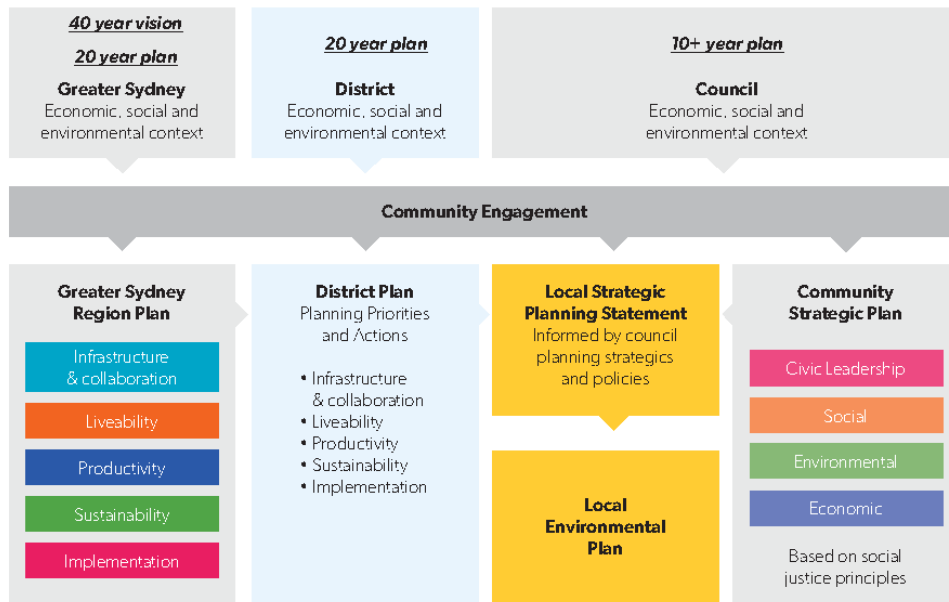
40 year vision
20 year plan
Greater Sydney
Economic, social and environmental context

20 year plan
District
Economic, social and environmental context

10+ year plan
Council
Economic, social and environmental context

Community Engagement

Greater Sydney Region Plan

Infrastructure & collaboration

Liveability

Productivity

Sustainability

Implementation

District Plan
Planning Priorities and Actions

• Infrastructure & collaboration
• Liveability
• Productivity
• Sustainability
• Implementation

Local Strategic Planning Statement
Informed by council planning strategics and policies

Local Environmental Plan

Community Strategic Plan

Civic Leadership

Social

Environmental

Economic

Based on social justice principles